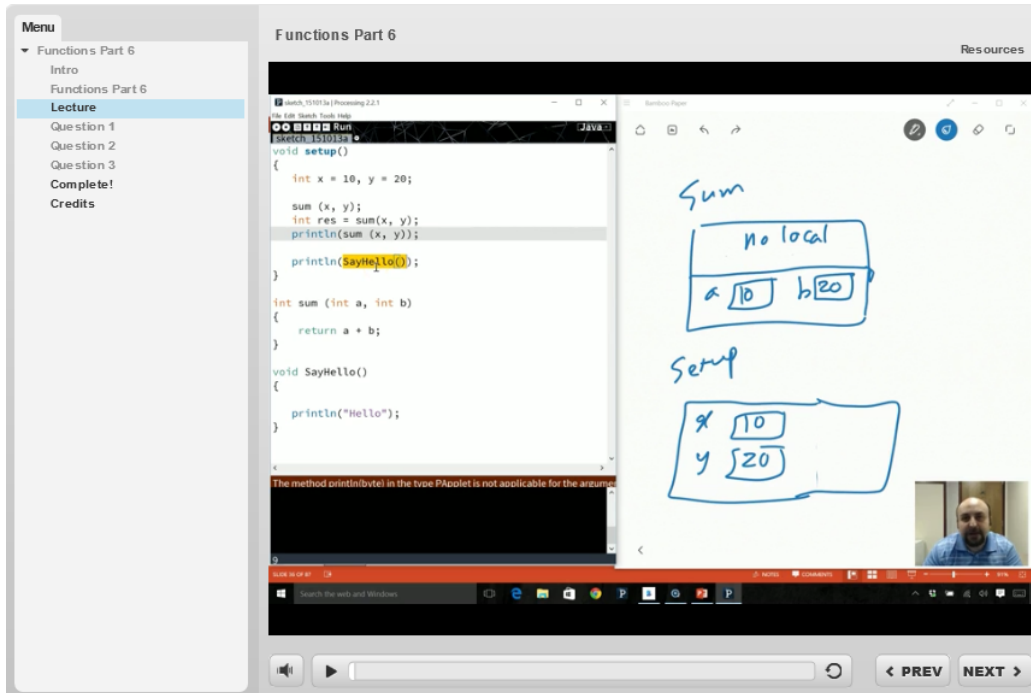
Menu
▼ Functions Part 6
Intro
Functions Part 6
Lecture
Question 1
Question 2
Question 3
Complete!
Credits

Functions Part 6

Resources

sketch_151013a | Processing 2.2.1
File Edit Sketch Tools Help
Run
Java
sketch_151013a

void setup()
{
int x = 10, y = 20;

sum (x, y);
int res = sum(x, y);
println(sum (x, y));

println(SayHello());
}

int sum (int a, int b)
{
return a + b;
}

void SayHello()
{

println("Hello");
}

The method println(byte) in the type PApplet is not applicable for the argume

9

Bamboo Paper

Sum
no local
a 10 b 20

Setup
x 10
y 20

Search the web and Windows

< PREV
NEXT >